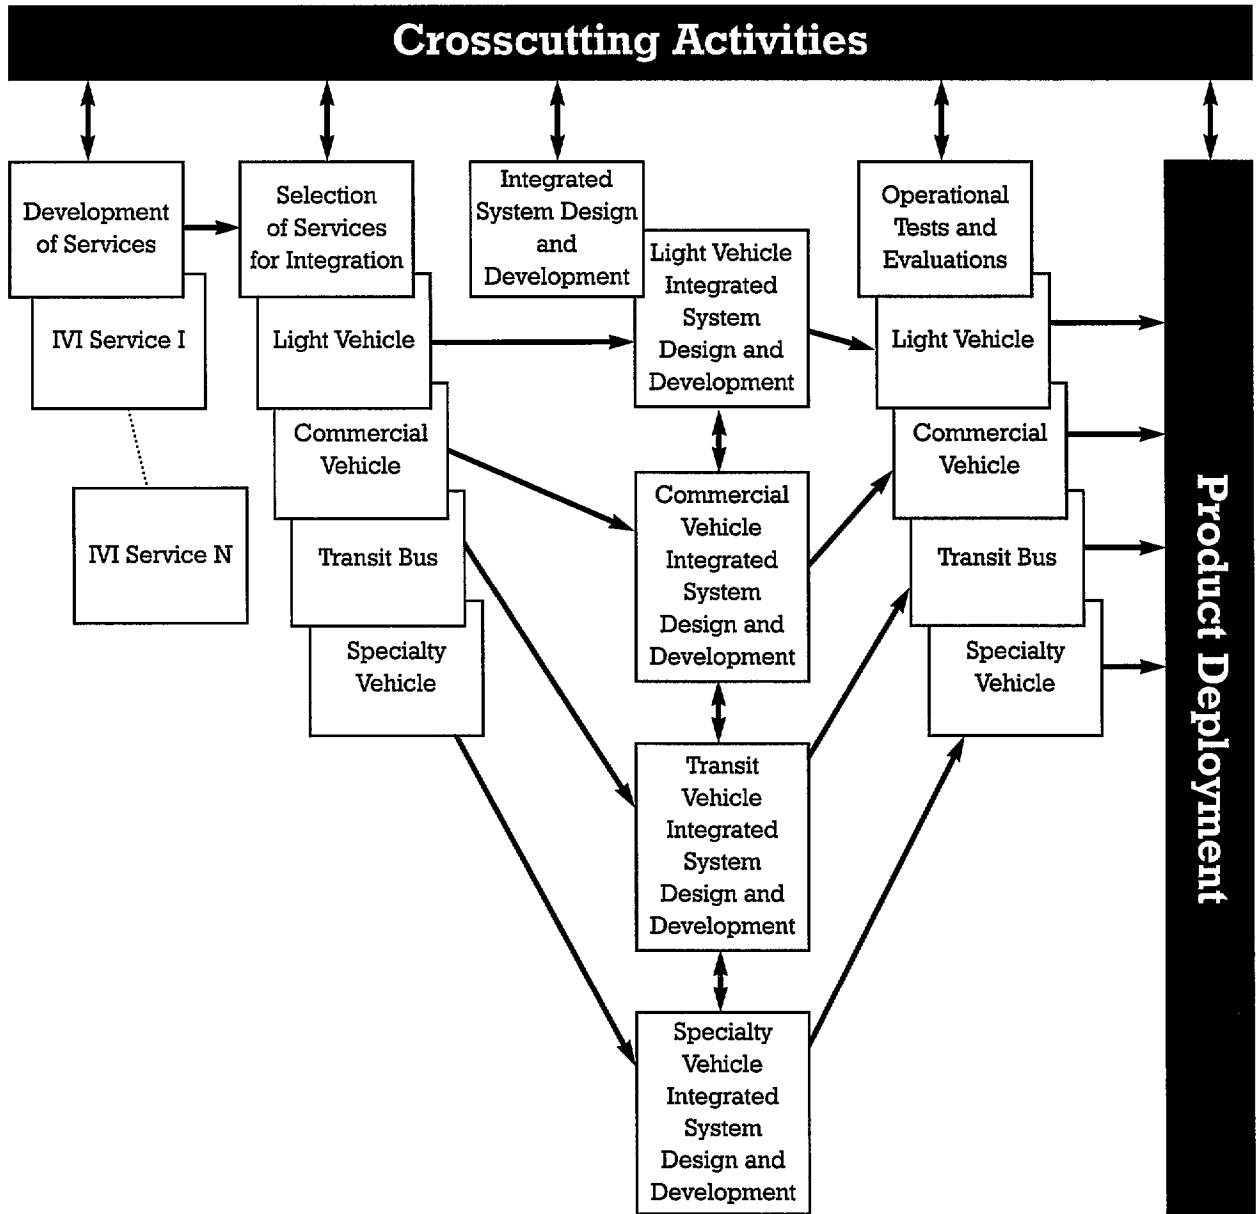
Crosscutting Activities

Development of Services

IVI Service I

IVI Service N

Selection of Services for Integration

Light Vehicle

Commercial Vehicle

Transit Bus

Specialty Vehicle

Integrated System Design and Development

Light Vehicle Integrated System Design and Development

Commercial Vehicle Integrated System Design and Development

Transit Vehicle Integrated System Design and Development

Specialty Vehicle Integrated System Design and Development

Operational Tests and Evaluations

Light Vehicle

Commercial Vehicle

Transit Bus

Specialty Vehicle

Product Deployment